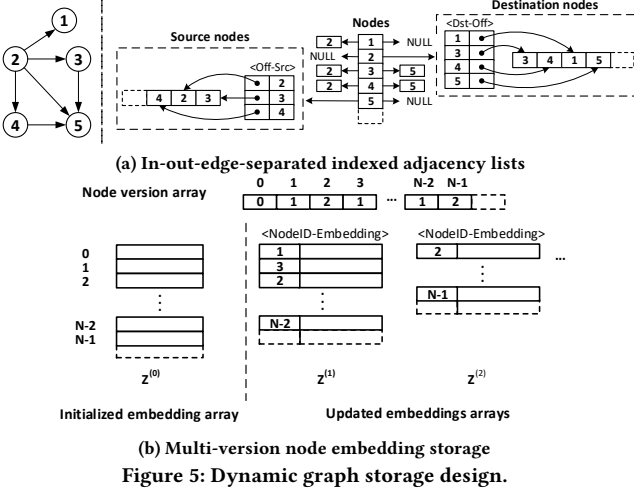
1
2
3
4
5

Source nodes

<Off-Src>

4 2 3

2
3
4

Nodes

2 1 NULL
NULL 2
2 3 5
2 4 5
5 NULL

Destination nodes

<Dst-Off>

1
3
4
5

3 4 1 5

(a) In-out-edge-separated indexed adjacency lists

Node version array

| 0 | 1 | 2 | 3 | ... | N-2 | N-1 |
|---|---|---|---|---|---|---|
| 0 | 1 | 2 | 1 | ... | 1 | 2 |

0
1
2
⋮
N-2
N-1

$Z^{(0)}$

<NodeID-Embedding>

1
3
2
⋮
N-2

$Z^{(1)}$

<NodeID-Embedding>

2
⋮
N-1

...

$Z^{(2)}$

Initialized embedding array

Updated embeddings arrays

(b) Multi-version node embedding storage

Figure 5: Dynamic graph storage design.